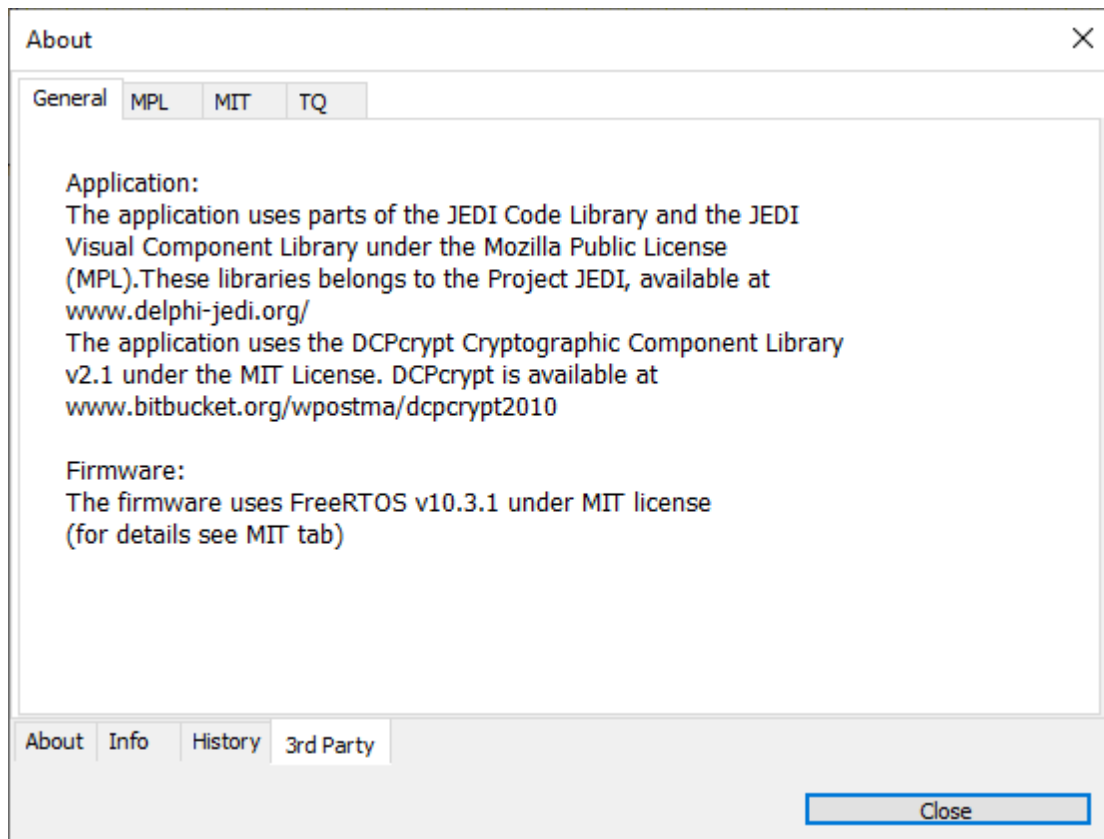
About

X

General MPL MIT TQ

Application:
The application uses parts of the JEDI Code Library and the JEDI Visual Component Library under the Mozilla Public License (MPL).These libraries belongs to the Project JEDI, available at www.delphi-jedi.org/
The application uses the DCPcrypt Cryptographic Component Library v2.1 under the MIT License. DCPcrypt is available at www.bitbucket.org/wpostma/dcpcrypt2010

Firmware:
The firmware uses FreeRTOS v10.3.1 under MIT license
(for details see MIT tab)

About Info History 3rd Party

Close